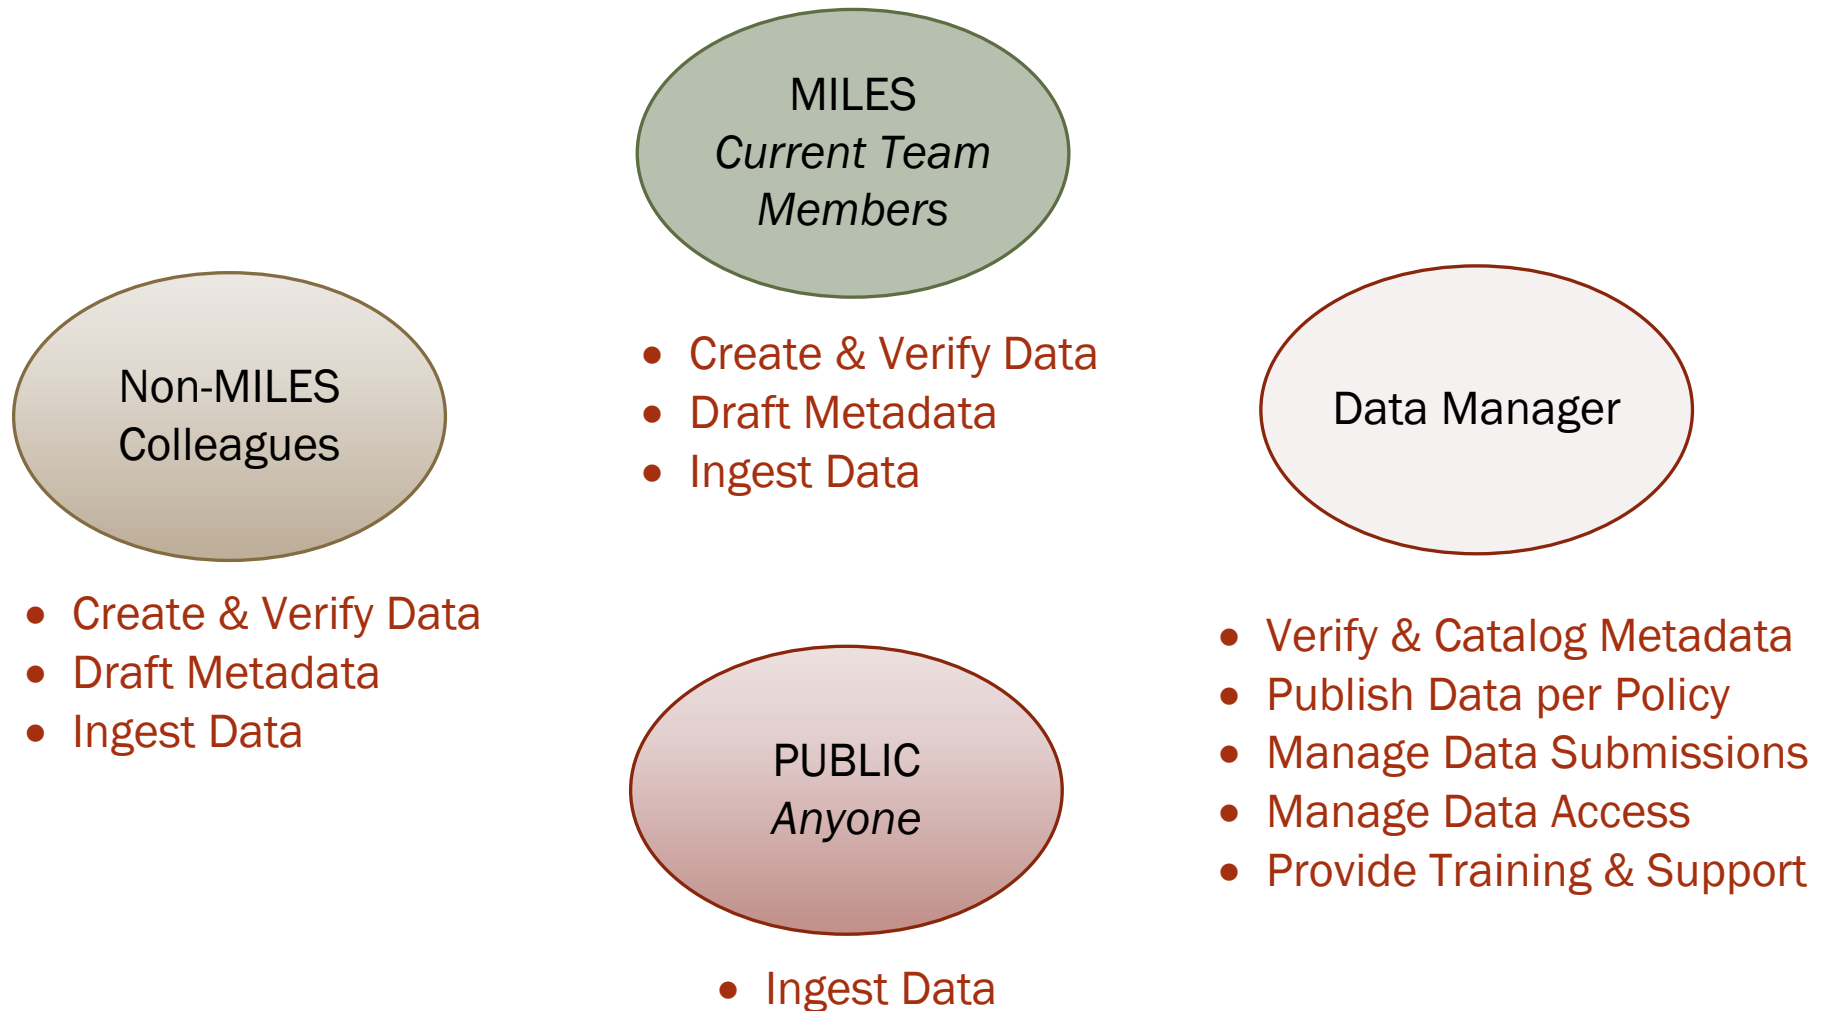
MILES
*Current Team Members*

- Create & Verify Data
- Draft Metadata
- Ingest Data

Non-MILES Colleagues

- Create & Verify Data
- Draft Metadata
- Ingest Data

Data Manager

- Verify & Catalog Metadata
- Publish Data per Policy
- Manage Data Submissions
- Manage Data Access
- Provide Training & Support

PUBLIC
*Anyone*

- Ingest Data